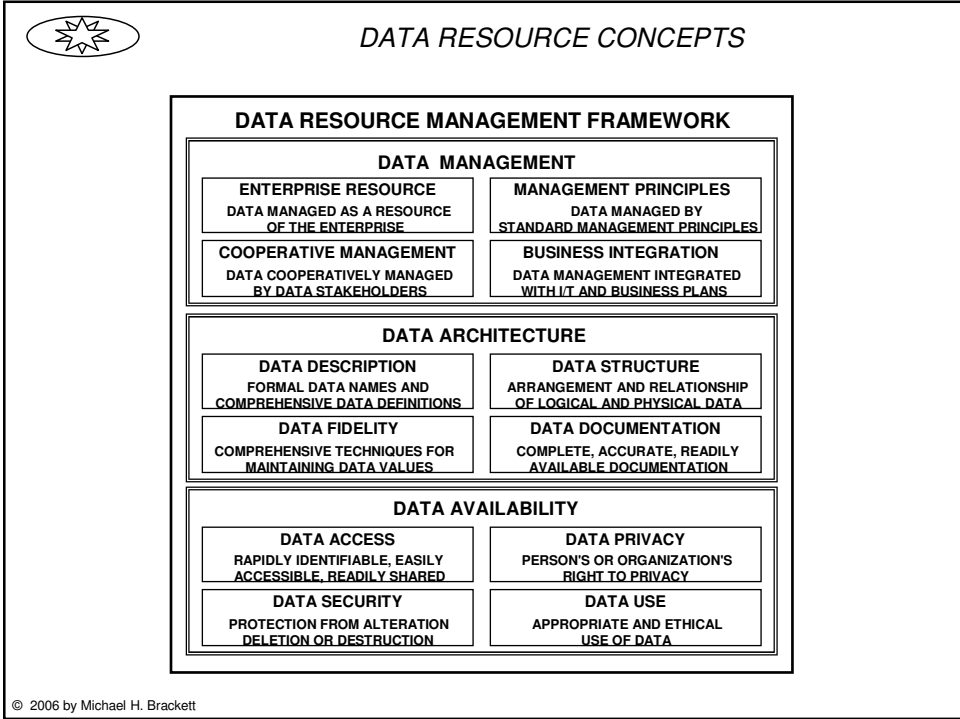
DATA RESOURCE CONCEPTS

DATA RESOURCE MANAGEMENT FRAMEWORK

DATA MANAGEMENT

ENTERPRISE RESOURCE
DATA MANAGED AS A RESOURCE OF THE ENTERPRISE

MANAGEMENT PRINCIPLES
DATA MANAGED BY STANDARD MANAGEMENT PRINCIPLES

COOPERATIVE MANAGEMENT
DATA COOPERATIVELY MANAGED BY DATA STAKEHOLDERS

BUSINESS INTEGRATION
DATA MANAGEMENT INTEGRATED WITH I/T AND BUSINESS PLANS

DATA ARCHITECTURE

DATA DESCRIPTION
FORMAL DATA NAMES AND COMPREHENSIVE DATA DEFINITIONS

DATA STRUCTURE
ARRANGEMENT AND RELATIONSHIP OF LOGICAL AND PHYSICAL DATA

DATA FIDELITY
COMPREHENSIVE TECHNIQUES FOR MAINTAINING DATA VALUES

DATA DOCUMENTATION
COMPLETE, ACCURATE, READILY AVAILABLE DOCUMENTATION

DATA AVAILABILITY

DATA ACCESS
RAPIDLY IDENTIFIABLE, EASILY ACCESSIBLE, READILY SHARED

DATA PRIVACY
PERSON'S OR ORGANIZATION'S RIGHT TO PRIVACY

DATA SECURITY
PROTECTION FROM ALTERATION DELETION OR DESTRUCTION

DATA USE
APPROPRIATE AND ETHICAL USE OF DATA

© 2006 by Michael H. Brackett